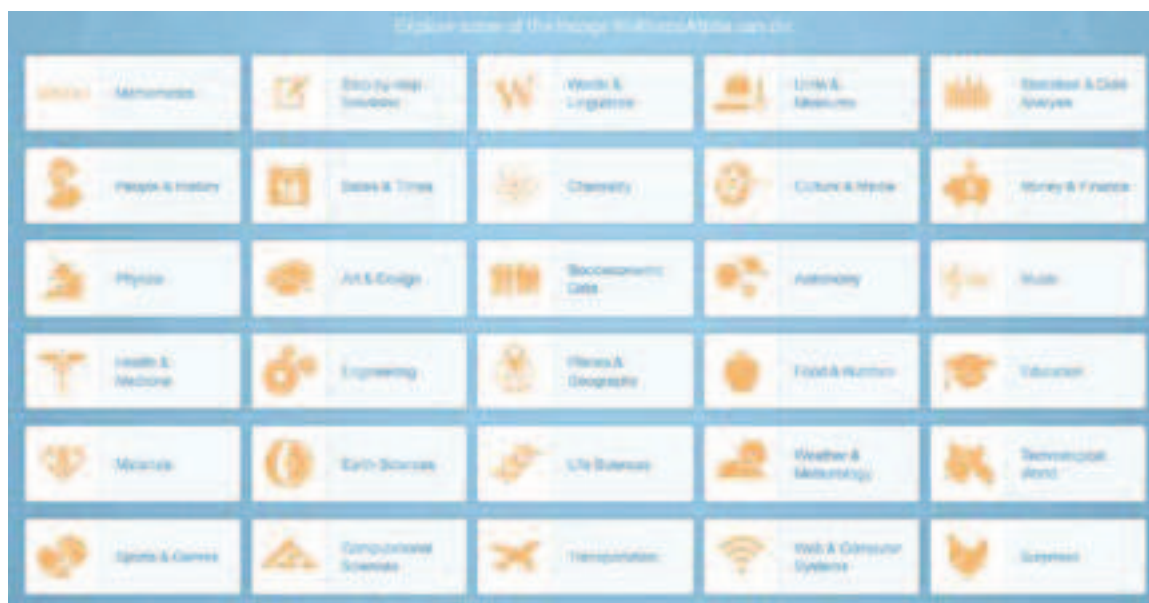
Explore some of the things Wolfram|Alpha can do

Mathematics
Step-by-step Solutions
Words & Linguistics
Units & Measures
Statistics & Data Analysis
People & History
Dates & Times
Chemistry
Culture & Media
Money & Finance
Physics
Art & Design
Socioeconomic Data
Astronomy
Music
Health & Medicine
Engineering
Places & Geography
Food & Nutrition
Education
Materials
Earth Sciences
Life Sciences
Weather & Meteorology
Technological World
Sports & Games
Computational Sciences
Transportation
Web & Computer Systems
Surprises